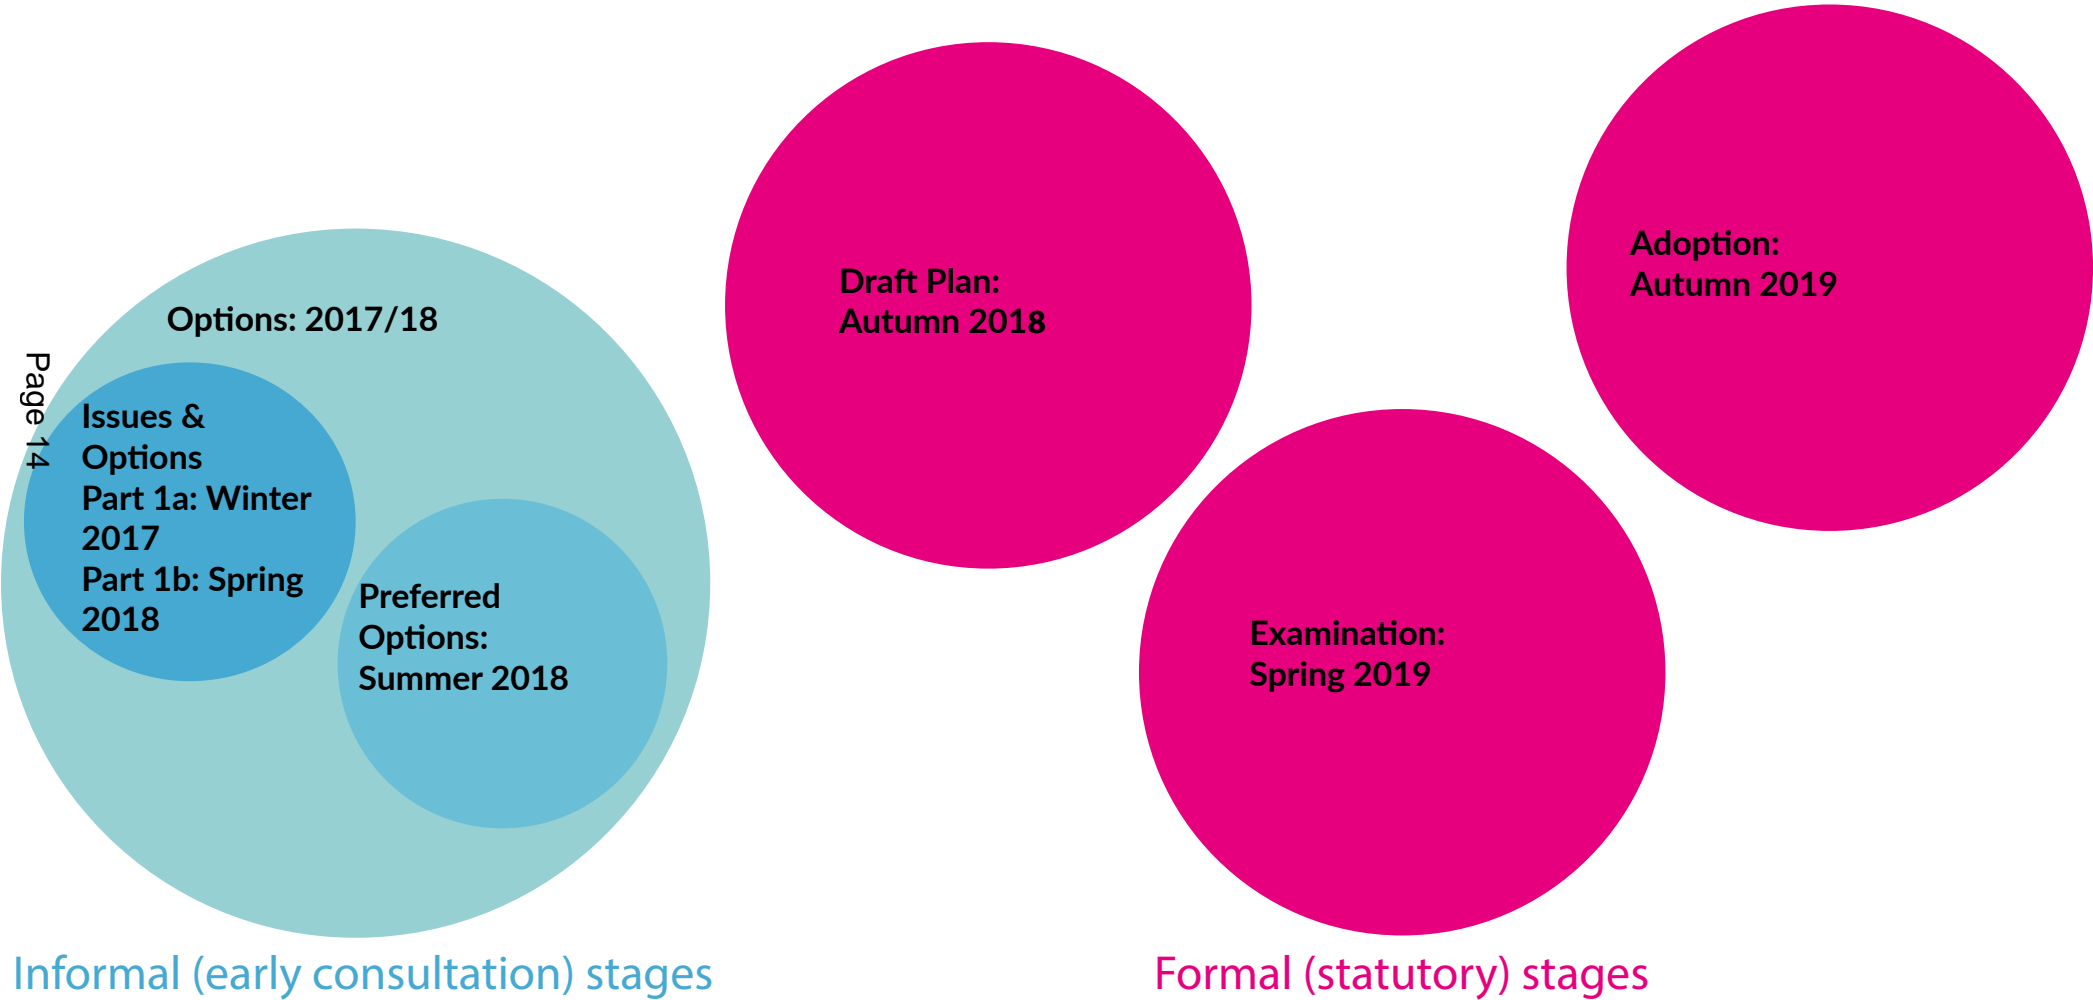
Page 14

Options: 2017/18

Issues & Options Part 1a: Winter 2017 Part 1b: Spring 2018

Preferred Options: Summer 2018

Informal (early consultation) stages

Draft Plan: Autumn 2018

Adoption: Autumn 2019

Examination: Spring 2019

Formal (statutory) stages